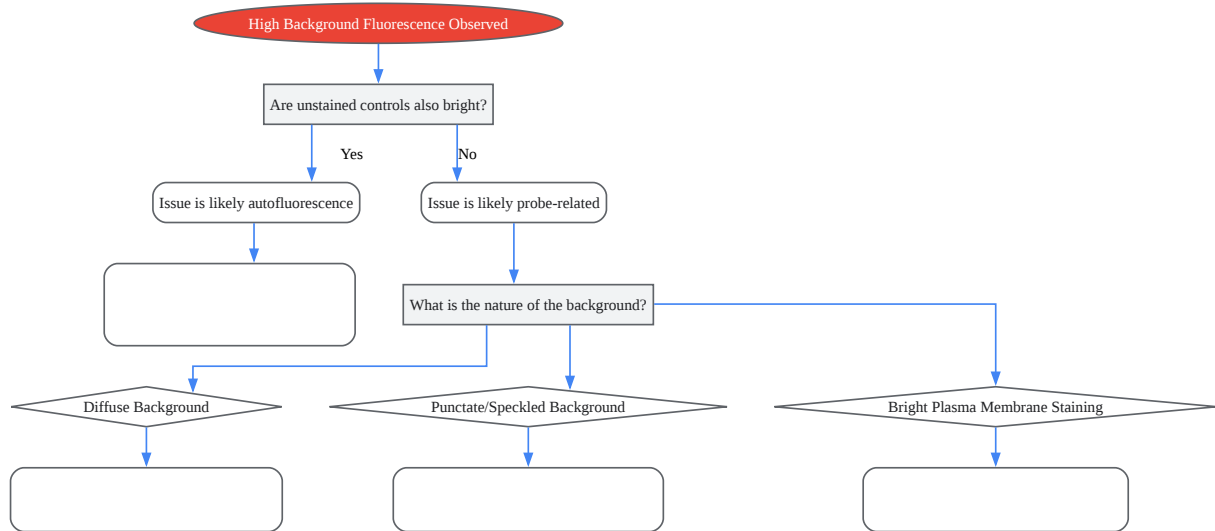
High Background Fluorescence Observed

Are unstained controls also bright?

Yes

No

Issue is likely autofluorescence

Issue is likely probe-related

What is the nature of the background?

Diffuse Background

Punctate/Speckled Background

Bright Plasma Membrane Staining